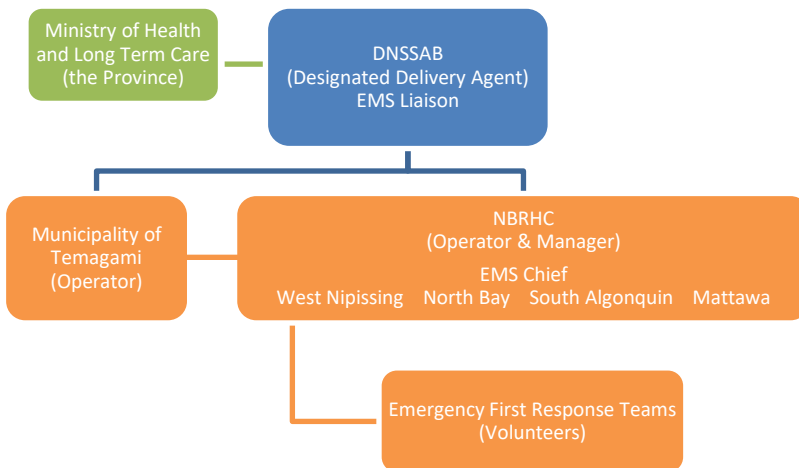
Ministry of Health and Long Term Care (the Province)

DNSSAB
(Designated Delivery Agent)
EMS Liaison

Municipality of Temagami (Operator)

NBRHC
(Operator & Manager)
EMS Chief
West Nipissing North Bay South Algonquin Mattawa

Emergency First Response Teams (Volunteers)